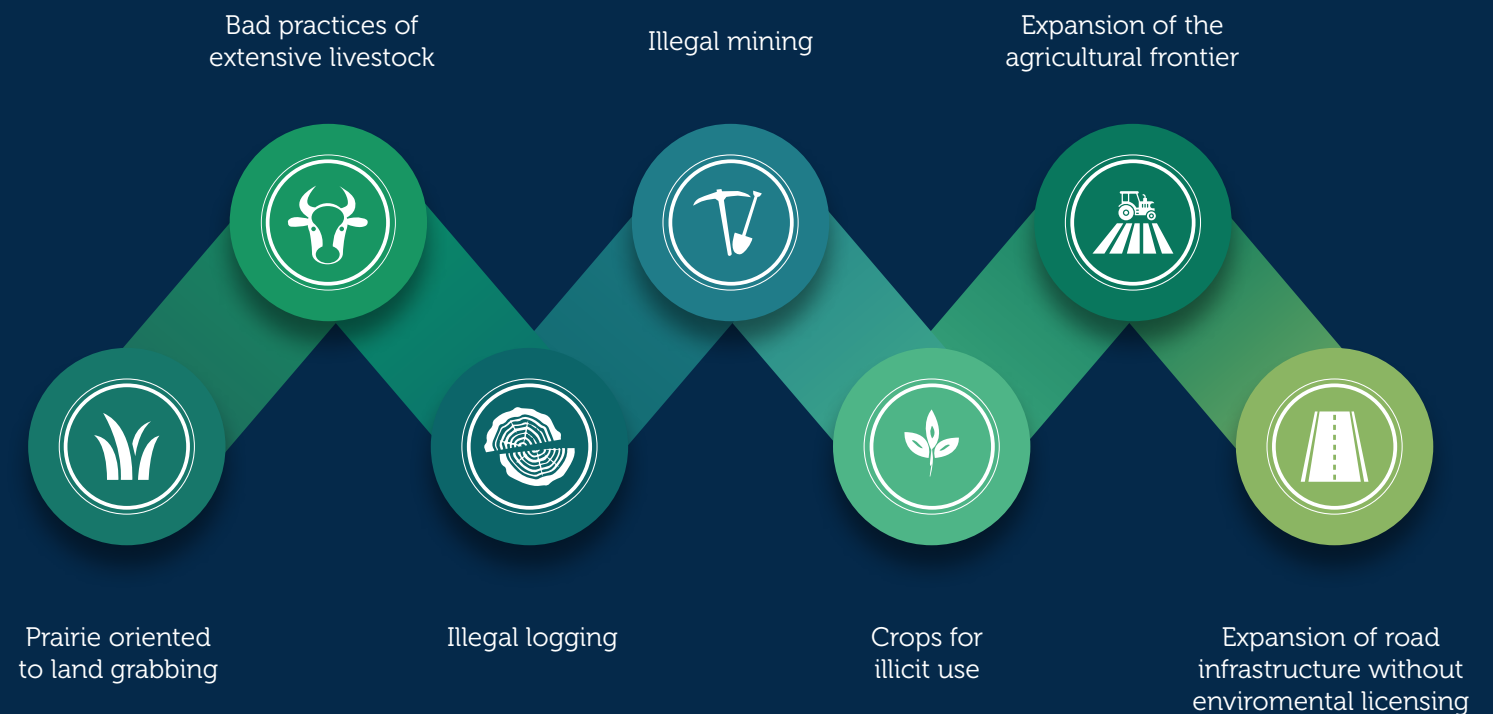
Bad practices of extensive livestock

Illegal mining

Expansion of the agricultural frontier

Prairie oriented to land grabbing

Illegal logging

Crops for illicit use

Expansion of road infrastructure without enviromental licensing